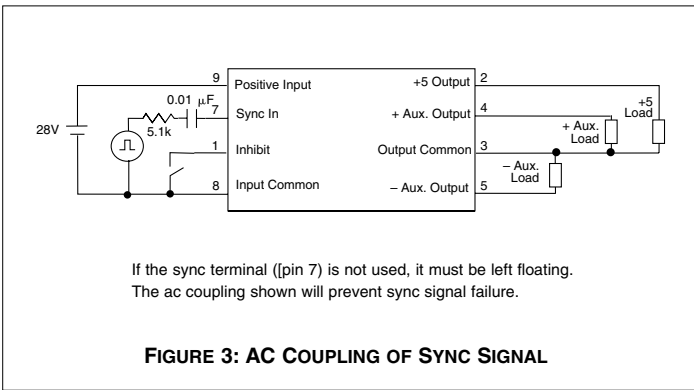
9 Positive Input
0.01 µF
7 Sync In
5.1k
28V
1 Inhibit
8 Input Common
+5 Output 2
+ Aux. Output 4
Output Common 3
– Aux. Output 5
+5 Load
+ Aux. Load
– Aux. Load

If the sync terminal ([pin 7) is not used, it must be left floating. The ac coupling shown will prevent sync signal failure.

FIGURE 3: AC COUPLING OF SYNC SIGNAL